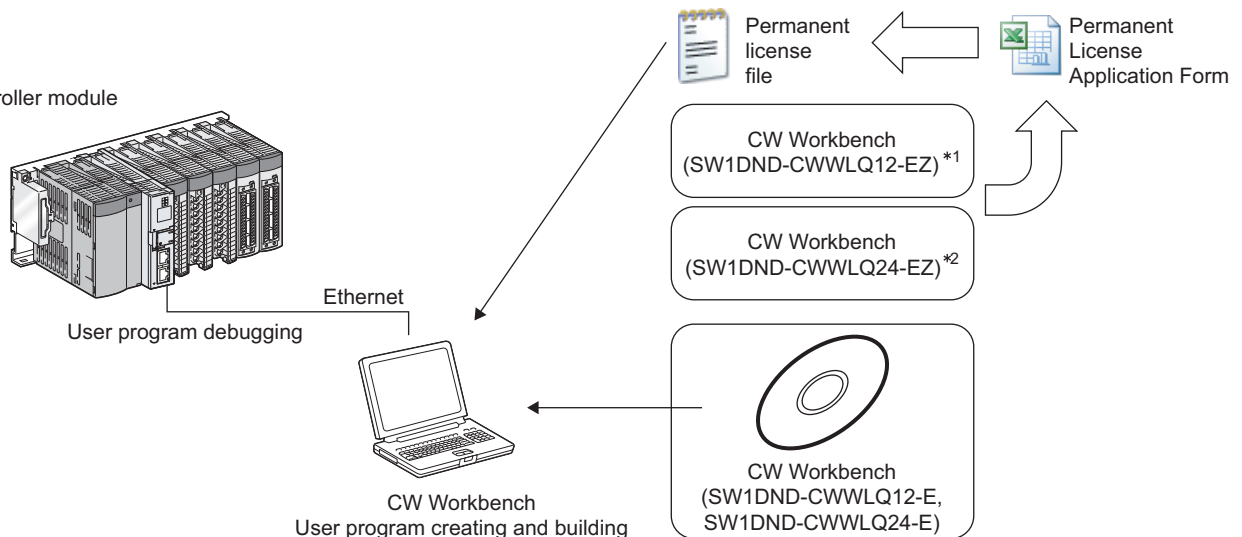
roller module

Permanent license file

Permanent License Application Form

CW Workbench (SW1DND-CWWLQ12-EZ) $^{*1}$

CW Workbench (SW1DND-CWWLQ24-EZ) $^{*2}$

Ethernet

User program debugging

CW Workbench
User program creating and building

CW Workbench (SW1DND-CWWLQ12-E, SW1DND-CWWLQ24-E)